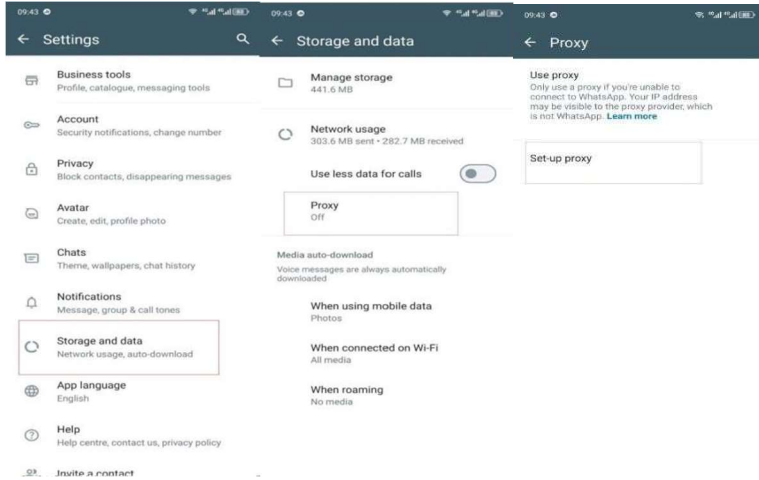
09:43

← Settings

Business tools
Profile, catalogue, messaging tools

Account
Security notifications, change number

Privacy
Block contacts, disappearing messages

Avatar
Create, edit, profile photo

Chats
Theme, wallpapers, chat history

Notifications
Message, group & call tones

Storage and data
Network usage, auto-download

App language
English

Help
Help centre, contact us, privacy policy

Invite a contact

09:43

← Storage and data

Manage storage
441.6 MB

Network usage
303.6 MB sent • 282.7 MB received

Use less data for calls

Proxy
Off

Media auto-download
Voice messages are always automatically downloaded

When using mobile data
Photos

When connected on Wi-Fi
All media

When roaming
No media

09:43

← Proxy

Use proxy
Only use a proxy if you're unable to connect to WhatsApp. Your IP address may be visible to the proxy provider, which is not WhatsApp. Learn more

Set-up proxy